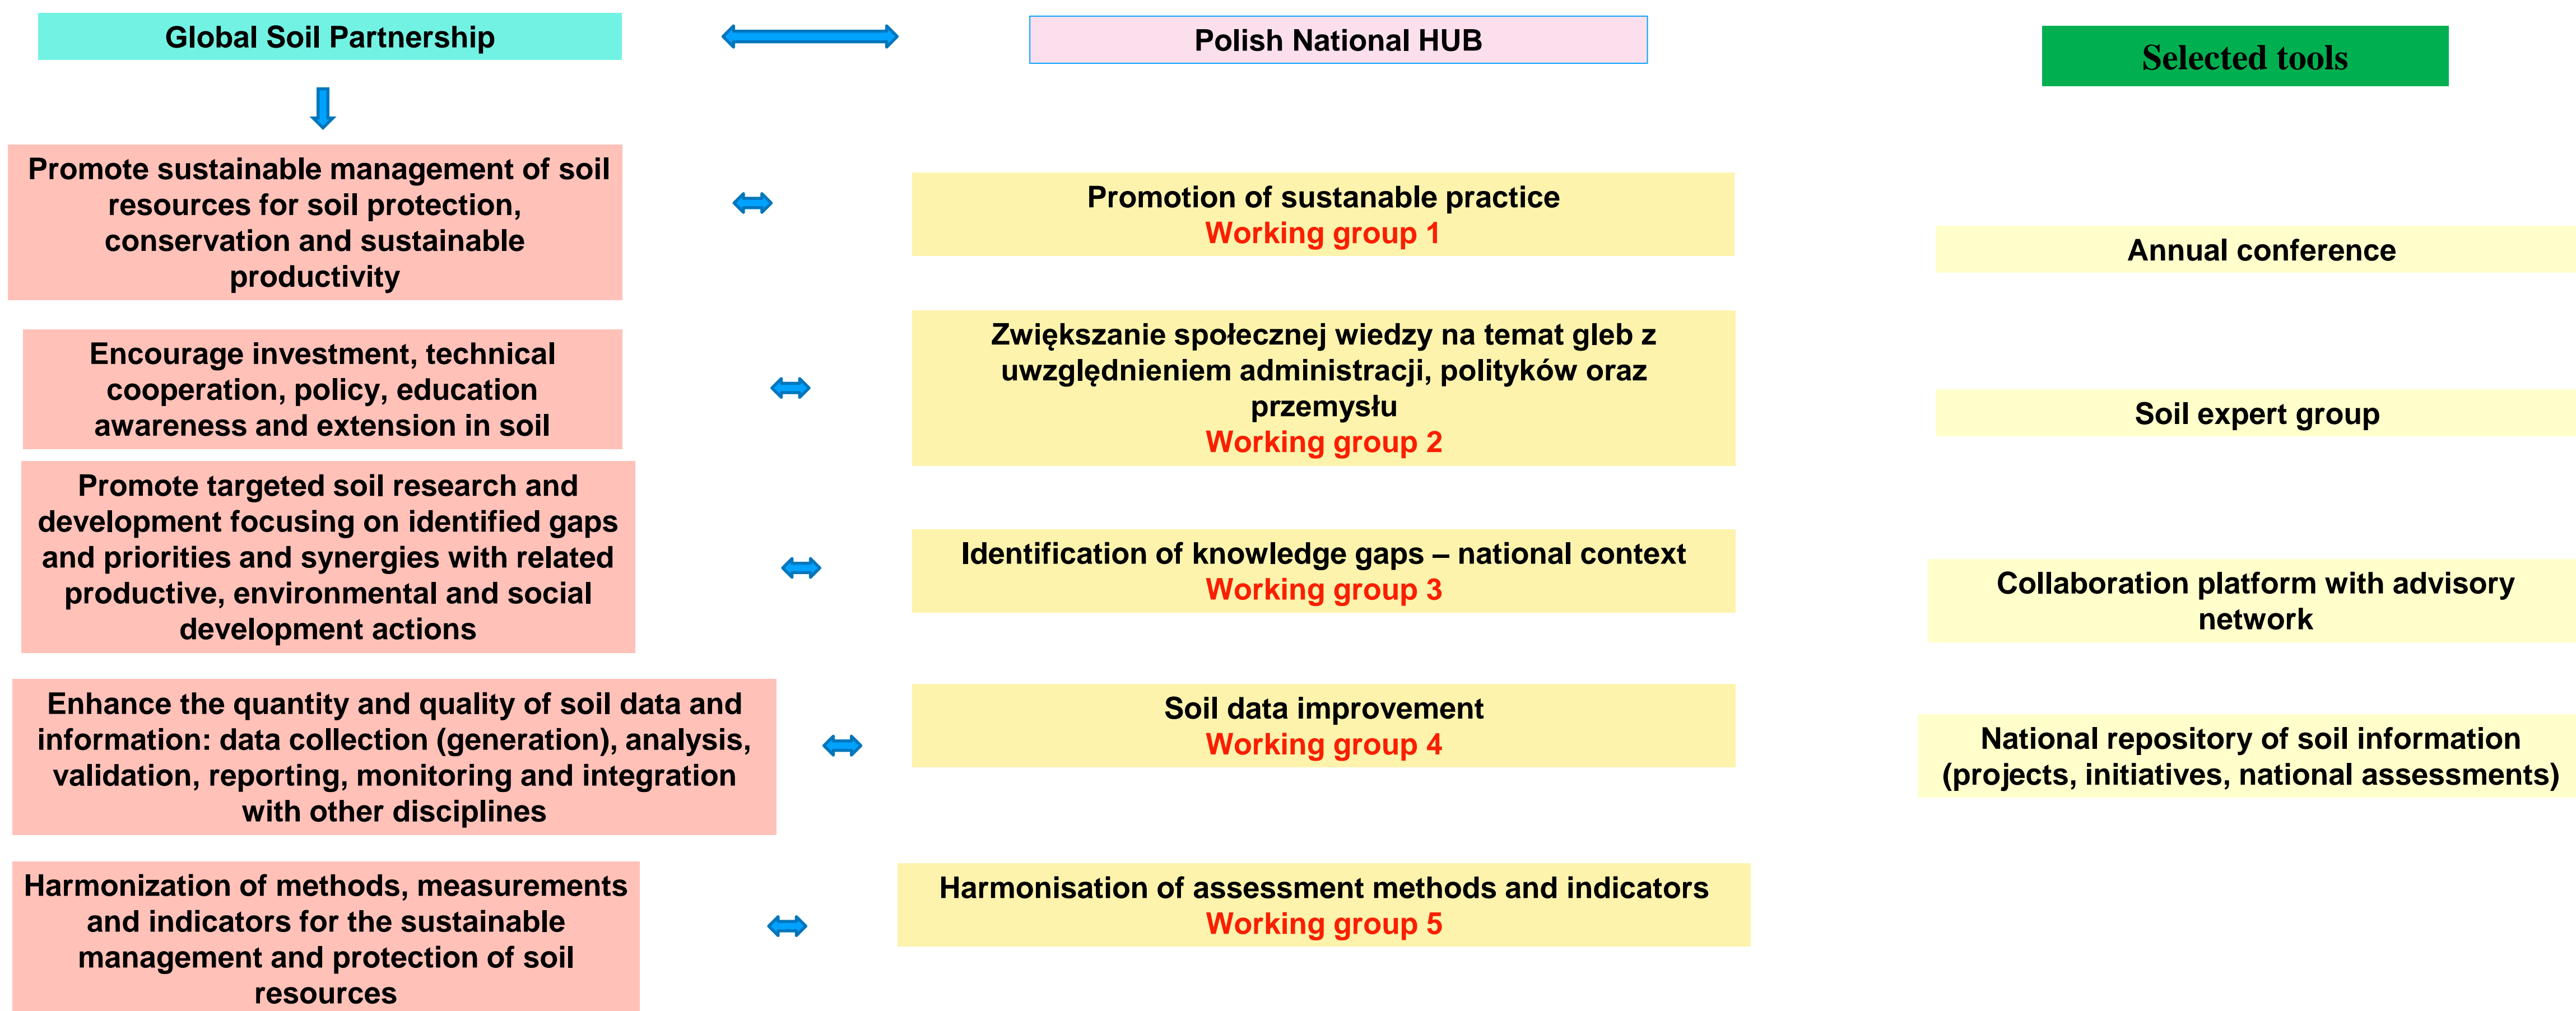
Global Soil Partnership

Polish National HUB

Selected tools

Promote sustainable management of soil resources for soil protection, conservation and sustainable productivity

Promotion of sustanable practice
Working group 1

Annual conference

Encourage investment, technical cooperation, policy, education awareness and extension in soil

Zwiększanie społecznej wiedzy na temat gleb z uwzględnieniem administracji, polityków oraz przemysłu
Working group 2

Soil expert group

Promote targeted soil research and development focusing on identified gaps and priorities and synergies with related productive, environmental and social development actions

Identification of knowledge gaps – national context
Working group 3

Collaboration platform with advisory network

Enhance the quantity and quality of soil data and information: data collection (generation), analysis, validation, reporting, monitoring and integration with other disciplines

Soil data improvement
Working group 4

National repository of soil information (projects, initiatives, national assessments)

Harmonization of methods, measurements and indicators for the sustainable management and protection of soil resources

Harmonisation of assessment methods and indicators
Working group 5